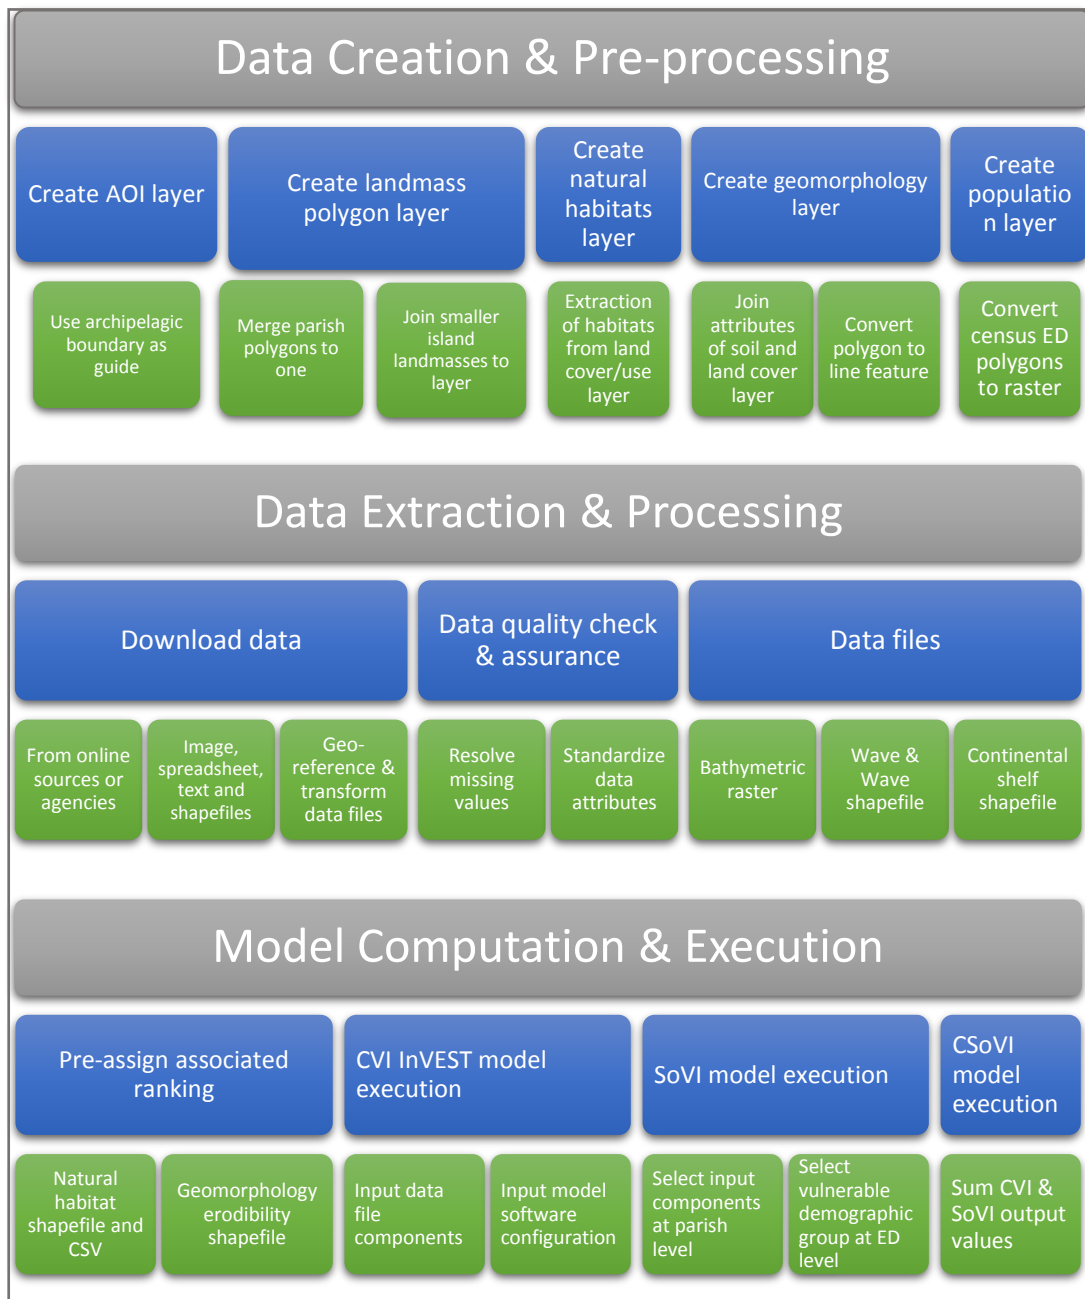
Data Creation & Pre-processing

Create AOI layer

Create landmass polygon layer

Create natural habitats layer

Create geomorphology layer

Create populatio n layer

Use archipelagic boundary as guide

Merge parish polygons to one

Join smaller island landmasses to layer

Extraction of habitats from land cover/use layer

Join attributes of soil and land cover layer

Convert polygon to line feature

Convert census ED polygons to raster

Data Extraction & Processing

Download data

Data quality check & assurance

Data files

From online sources or agencies

Image, spreadsheet, text and shapefiles

Geo-reference & transform data files

Resolve missing values

Standardize data attributes

Bathymetric raster

Wave & Wave shapefile

Continental shelf shapefile

Model Computation & Execution

Pre-assign associated ranking

CVI InVEST model execution

SoVI model execution

CSoVI model execution

Natural habitat shapefile and CSV

Geomorphology erodibility shapefile

Input data file components

Input model software configuration

Select input components at parish level

Select vulnerable demographic group at ED level

Sum CVI & SoVI output values